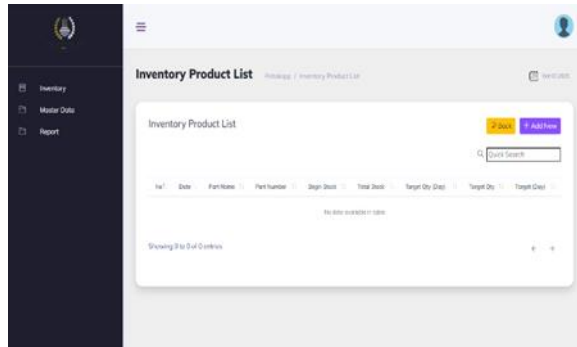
Inventory
Master Data
Report

Inventory Product List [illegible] / Inventory Product List

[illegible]

Inventory Product List

Back + Add New

Quick Search

| No | Date | Part Name | Part Number | Begin Stock | Total Stock | Target Qty (Day) | Target Qty | Target (Day) |
|---|---|---|---|---|---|---|---|---|
| No data available in table | | | | | | | | |

Showing 0 to 0 of 0 entries